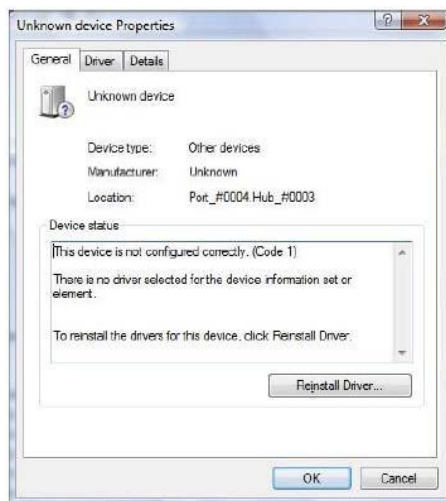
Unknown device Properties

General | Driver | Details

Unknown device

Device type: Other devices
Manufacturer: Unknown
Location: Port_#0004.Hub_#0003

Device status

This device is not configured correctly. (Code 1)

There is no driver selected for the device information set or element.

To reinstall the drivers for this device, click Reinstall Driver.

Reinstall Driver...

OK | Cancel